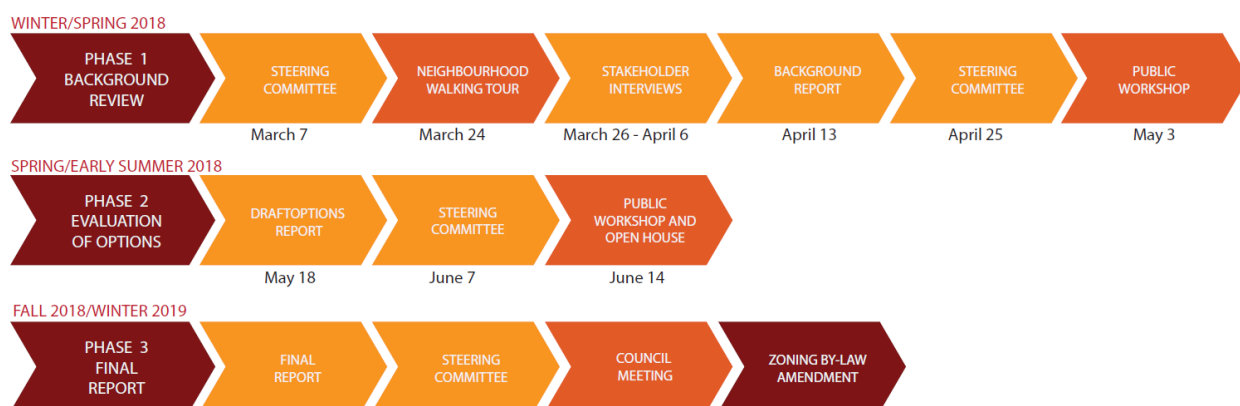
WINTER/SPRING 2018

PHASE 1 BACKGROUND REVIEW

STEERING COMMITTEE
March 7

NEIGHBOURHOOD WALKING TOUR
March 24

STAKEHOLDER INTERVIEWS
March 26 - April 6

BACKGROUND REPORT
April 13

STEERING COMMITTEE
April 25

PUBLIC WORKSHOP
May 3

SPRING/EARLY SUMMER 2018

PHASE 2 EVALUATION OF OPTIONS

DRAFTOPTIONS REPORT
May 18

STEERING COMMITTEE
June 7

PUBLIC WORKSHOP AND OPEN HOUSE
June 14

FALL 2018/WINTER 2019

PHASE 3 FINAL REPORT

FINAL REPORT

STEERING COMMITTEE

COUNCIL MEETING

ZONING BY-LAW AMENDMENT